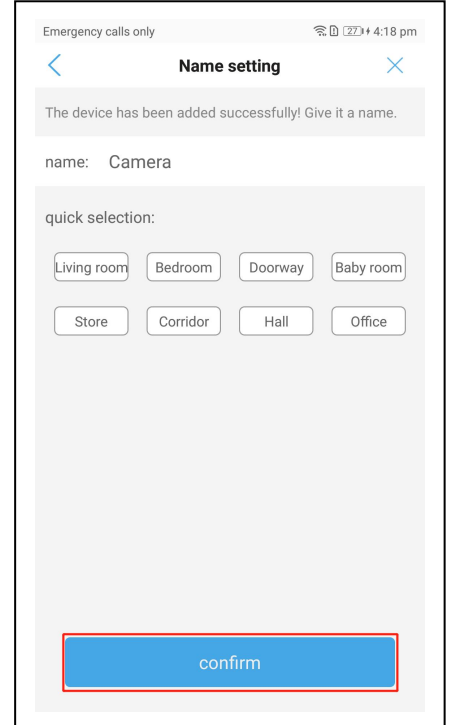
Emergency calls only

27 4:18 pm

<

Name setting

×

The device has been added successfully! Give it a name.

name: Camera

quick selection:

Living room

Bedroom

Doorway

Baby room

Store

Corridor

Hall

Office

confirm